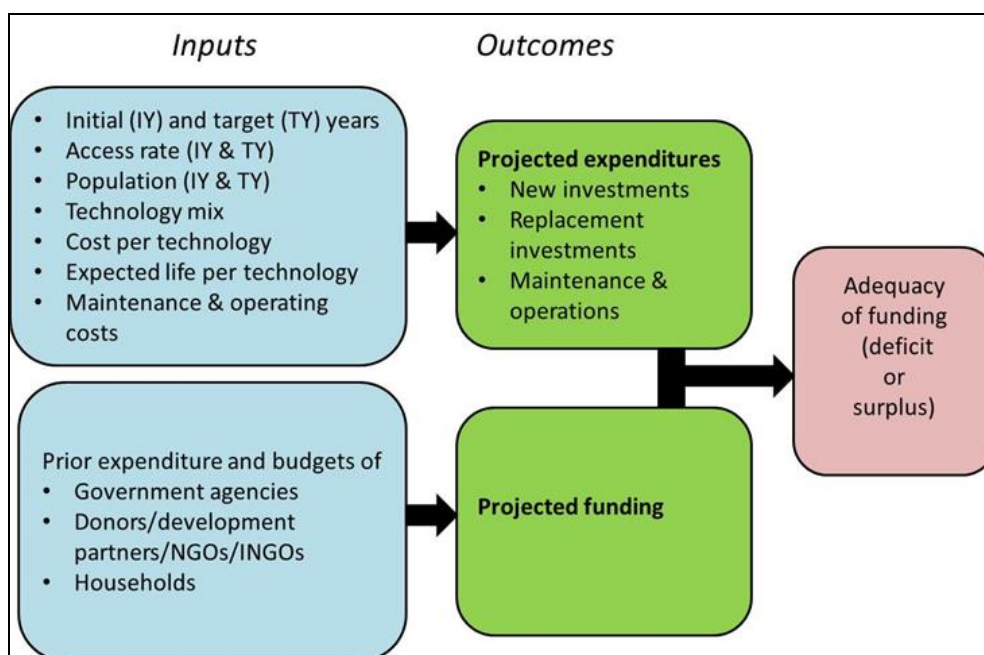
Inputs

Outcomes

- Initial (IY) and target (TY) years
- Access rate (IY & TY)
- Population (IY & TY)
- Technology mix
- Cost per technology
- Expected life per technology
- Maintenance & operating costs

**Projected expenditures**
- New investments
- Replacement investments
- Maintenance & operations

Adequacy of funding (deficit or surplus)

Prior expenditure and budgets of
- Government agencies
- Donors/development partners/NGOs/INGOs
- Households

**Projected funding**